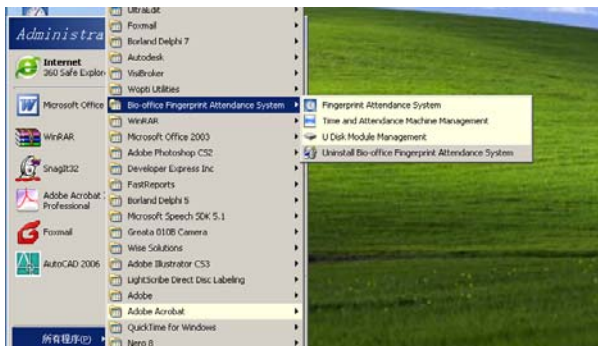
Administra

Internet
360 Safe Explor

Microsoft Office

WinRAR

SnagIt32

Adobe Acrobat
Professional

Foxmail

AutoCAD 2006

所有程序(P)

UltraEdit
Foxmail
Borland Delphi 7
Autodesk
VisiBroker
Wopti Utilities
Bio-office Fingerprint Attendance System
WinRAR
Microsoft Office 2003
Adobe Photoshop CS2
Developer Express Inc
FastReports
Borland Delphi 5
Microsoft Speech SDK 5.1
Greata 0108 Camera
Wise Solutions
Adobe Illustrator CS3
LightScribe Direct Disc Labeling
Adobe
Adobe Acrobat
QuickTime for Windows
Nero 8

Fingerprint Attendance System
Time and Attendance Machine Management
U Disk Module Management
Uninstall Bio-office Fingerprint Attendance System